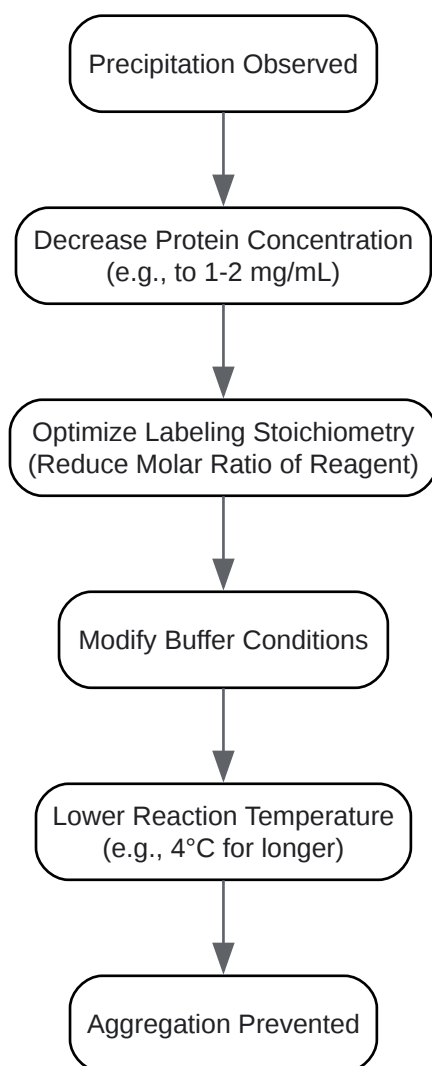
Precipitation Observed

Decrease Protein Concentration
(e.g., to 1-2 mg/mL)

Optimize Labeling Stoichiometry
(Reduce Molar Ratio of Reagent)

Modify Buffer Conditions

Lower Reaction Temperature
(e.g., 4°C for longer)

Aggregation Prevented